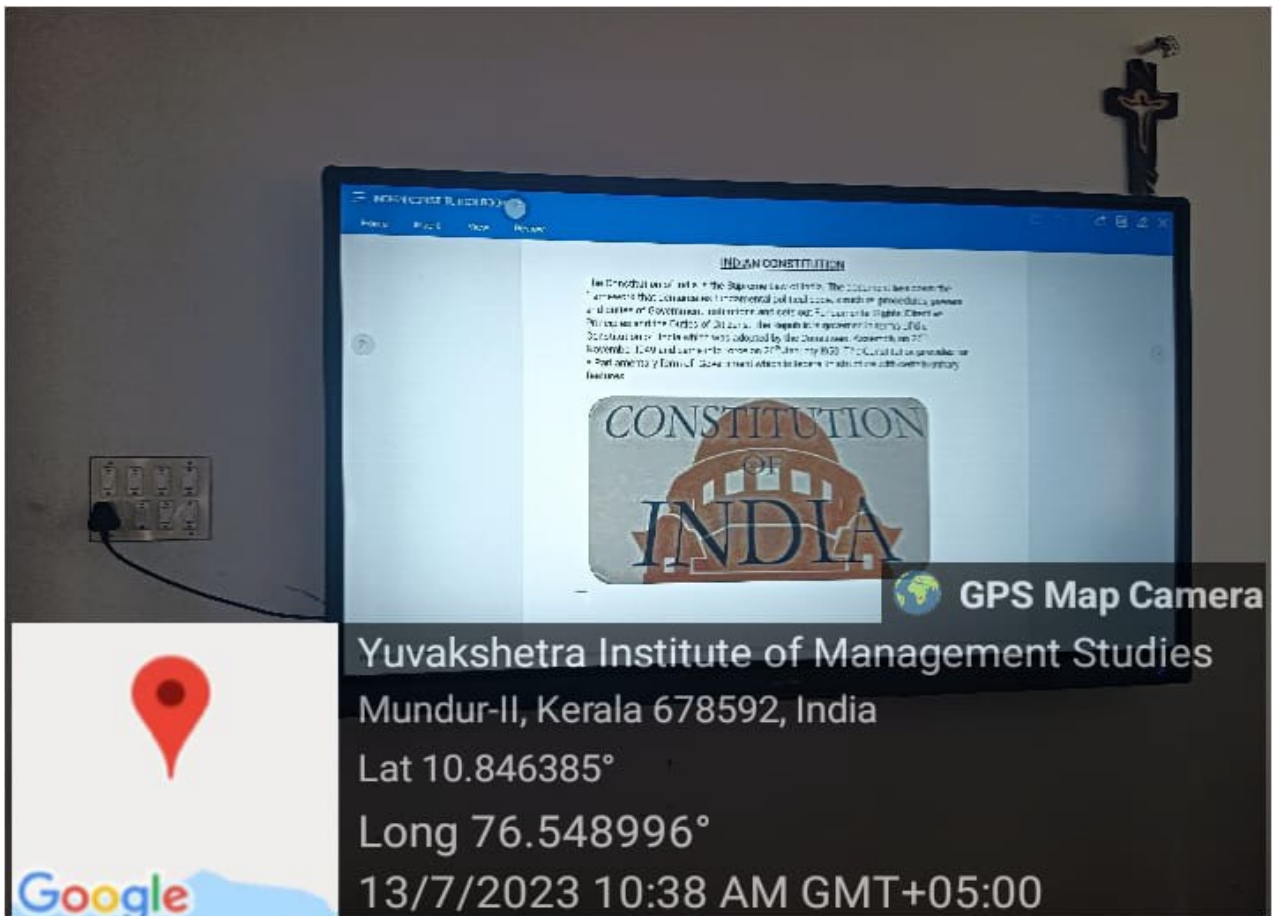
INDIAN CONSTITUTION

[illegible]

CONSTITUTION OF INDIA

GPS Map Camera

Yuvakshetra Institute of Management Studies
Mundur-II, Kerala 678592, India
Lat 10.846385°
Long 76.548996°
13/7/2023 10:38 AM GMT+05:00

Google